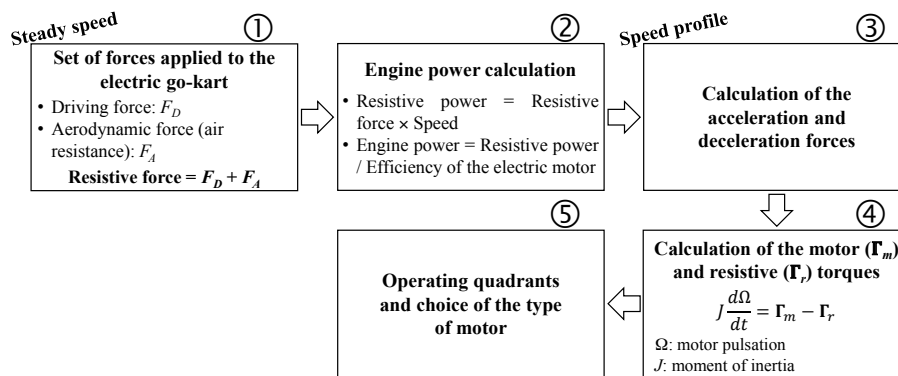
Steady speed

①

Set of forces applied to the electric go-kart

• Driving force: $F_D$
• Aerodynamic force (air resistance): $F_A$

Resistive force = $F_D + F_A$

②

Engine power calculation

• Resistive power = Resistive force × Speed
• Engine power = Resistive power / Efficiency of the electric motor

Speed profile

③

Calculation of the acceleration and deceleration forces

④

Calculation of the motor ($\Gamma_m$) and resistive ($\Gamma_r$) torques

$J\frac{d\Omega}{dt} = \Gamma_m - \Gamma_r$

Ω: motor pulsation
$J$: moment of inertia

⑤

Operating quadrants and choice of the type of motor